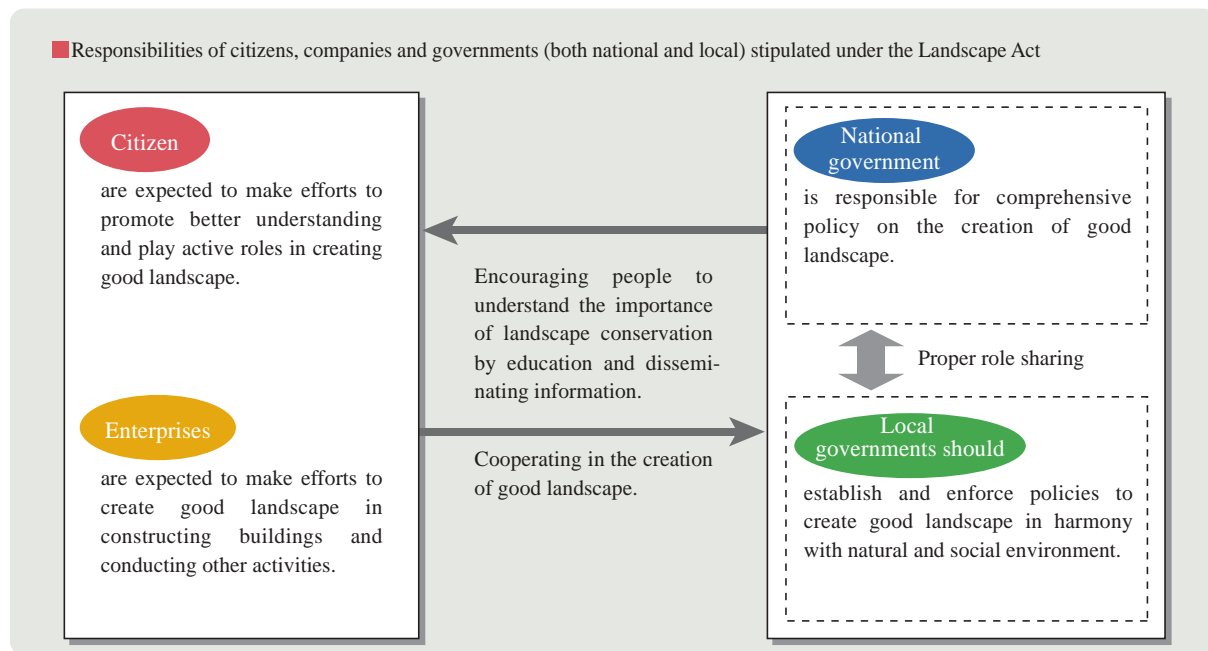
Responsibilities of citizens, companies and governments (both national and local) stipulated under the Landscape Act

Citizen

are expected to make efforts to promote better understanding and play active roles in creating good landscape.

Enterprises

are expected to make efforts to create good landscape in constructing buildings and conducting other activities.

Encouraging people to understand the importance of landscape conservation by education and disseminating information.

Cooperating in the creation of good landscape.

National government

is responsible for comprehensive policy on the creation of good landscape.

Proper role sharing

Local governments should

establish and enforce policies to create good landscape in harmony with natural and social environment.